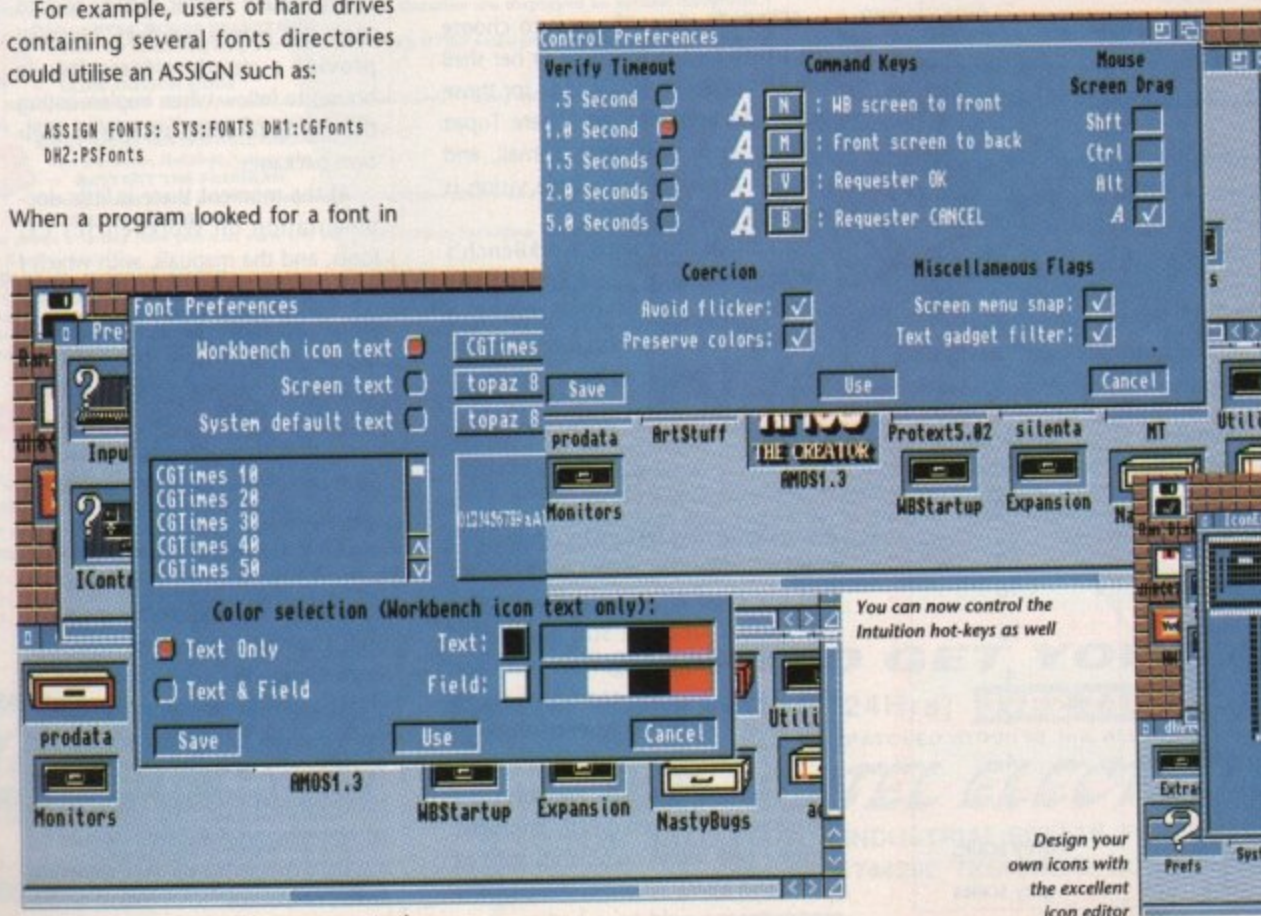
For example, users of hard drives containing several fonts directories could utilise an ASSIGN such as:

ASSIGN FONTS: SYS:FONTS DH1:CGFonts DH2:PSFonts

When a program looked for a font in

Control Preferences

Verify Timeout
.5 Second
1.0 Second
1.5 Seconds
2.0 Seconds
5.0 Seconds

Command Keys
A N : WB screen to front
A M : Front screen to back
A V : Requester OK
A B : Requester CANCEL

Mouse Screen Drag
Shft
Ctrl
Alt
A

Coercion
Avoid flicker:
Preserve colors:

Miscellaneous Flags
Screen menu snap:
Text gadget filter:

Save
Use
Cancel

prodata
ArtStuff
THE CREATOR
AMOS1.3
Protext5.02
silenta
MT
Utili
Monitors
WBStartup
Expansion

Font Preferences
Workbench icon text
CGTimes
Screen text
topaz 8
System default text
topaz 8
CGTimes 10
CGTimes 20
CGTimes 30
CGTimes 40
CGTimes 50
0123456789aA
Color selection (Workbench icon text only):
Text Only
Text:
Text & Field
Field:
Save
Use
Cancel

Pre
Inpu
IContr
prodata
Monitors
AMOS1.3
WBStartup
Expansion
NastyBugs
Utili

You can now control the Intuition hot-keys as well

Extra
Prefs
Sys

Design your own icons with the excellent icon editor